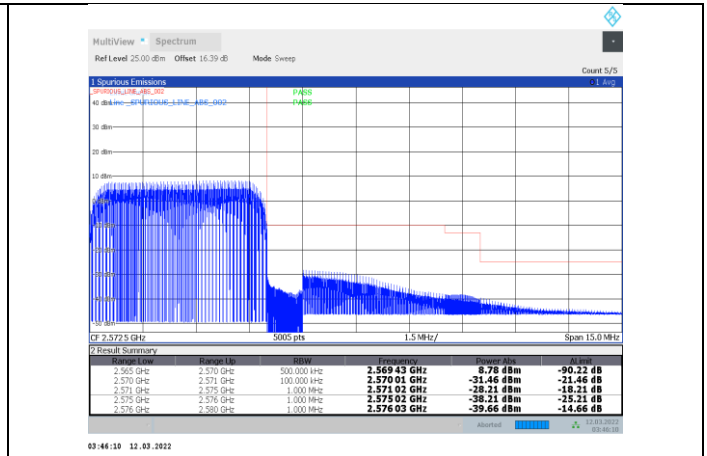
MultiView × Spectrum

Ref Level 25.00 dBm Offset 16.39 dB Mode Sweep

Count 5/5

1 Spurious Emissions

1 Avg

SPURIOUS_LINE_ABS_002

PASS

40 dBm Line SPURIOUS_LINE_ABS_002

PASS

30 dBm

20 dBm

10 dBm

-50 dBm

CF 2.572 5 GHz

5005 pts

1.5 MHz/

Span 15.0 MHz

2 Result Summary

| Range Low | Range Up | RBW | Frequency | Power Abs | ΔLimit |
|---|---|---|---|---|---|
| 2.565 GHz | 2.570 GHz | 500.000 kHz | 2.569 43 GHz | 8.78 dBm | -90.22 dB |
| 2.570 GHz | 2.571 GHz | 100.000 kHz | 2.570 01 GHz | -31.46 dBm | -21.46 dB |
| 2.571 GHz | 2.575 GHz | 1.000 MHz | 2.571 02 GHz | -28.21 dBm | -18.21 dB |
| 2.575 GHz | 2.576 GHz | 1.000 MHz | 2.575 02 GHz | -38.21 dBm | -25.21 dB |
| 2.576 GHz | 2.580 GHz | 1.000 MHz | 2.576 03 GHz | -39.66 dBm | -14.66 dB |

Aborted

12.03.2022
03:46:10

03:46:10 12.03.2022